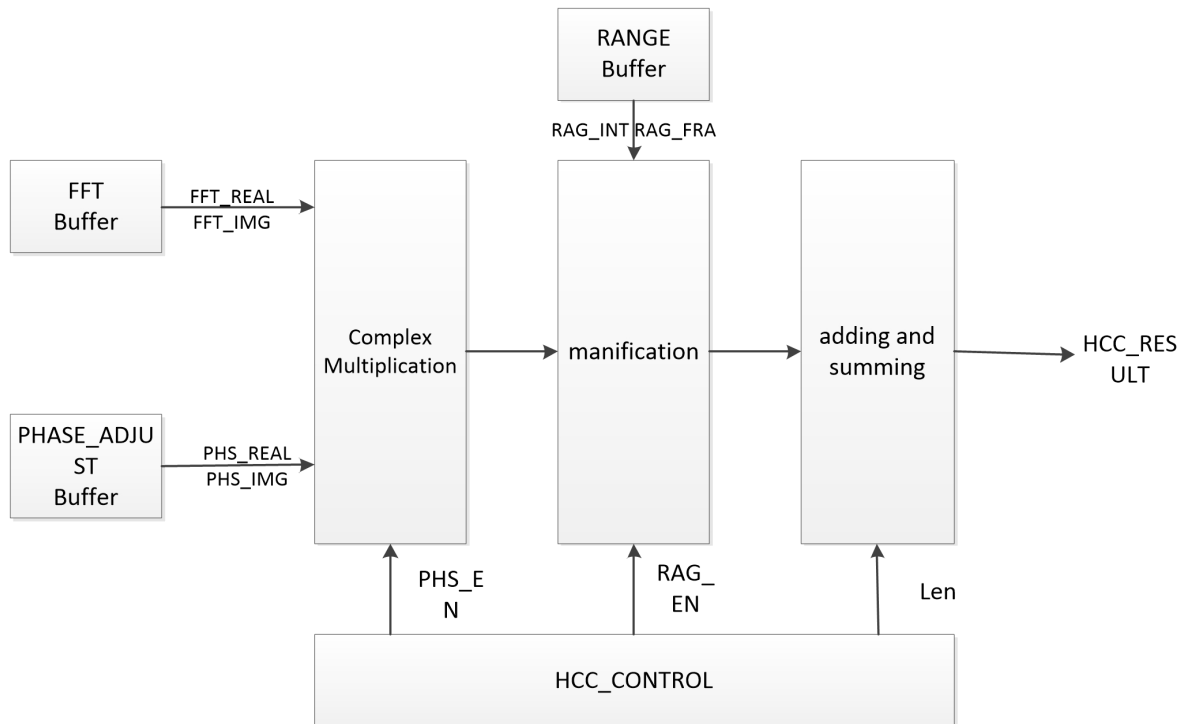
RANGE Buffer

RAG_INT RAG_FRA

FFT Buffer

FFT_REAL
FFT_IMG

Complex Multiplication

manification

adding and summing

HCC_RES ULT

PHASE_ADJU ST Buffer

PHS_REAL
PHS_IMG

PHS_E N

RAG_ EN

Len

HCC_CONTROL